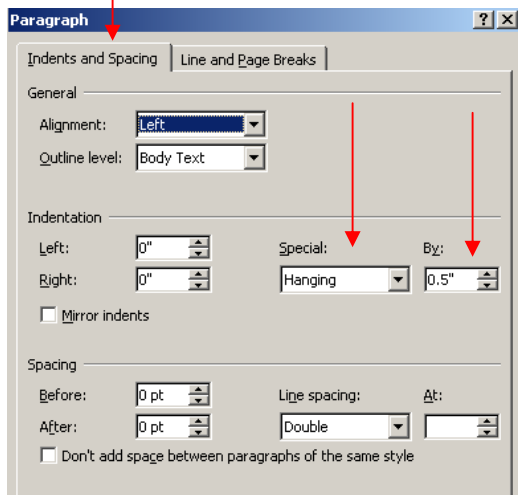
Paragraph

?

X

Indents and Spacing

Line and Page Breaks

General

Alignment: Left

Outline level: Body Text

Indentation

Left: 0"

Right: 0"

Special: Hanging

By: 0.5"

Mirror indents

Spacing

Before: 0 pt

After: 0 pt

Line spacing: Double

At:

Don't add space between paragraphs of the same style